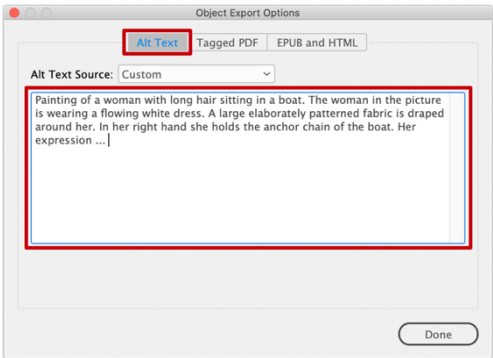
Object Export Options

Alt Text | Tagged PDF | EPUB and HTML

Alt Text Source: Custom

Painting of a woman with long hair sitting in a boat. The woman in the picture is wearing a flowing white dress. A large elaborately patterned fabric is draped around her. In her right hand she holds the anchor chain of the boat. Her expression ...

Done